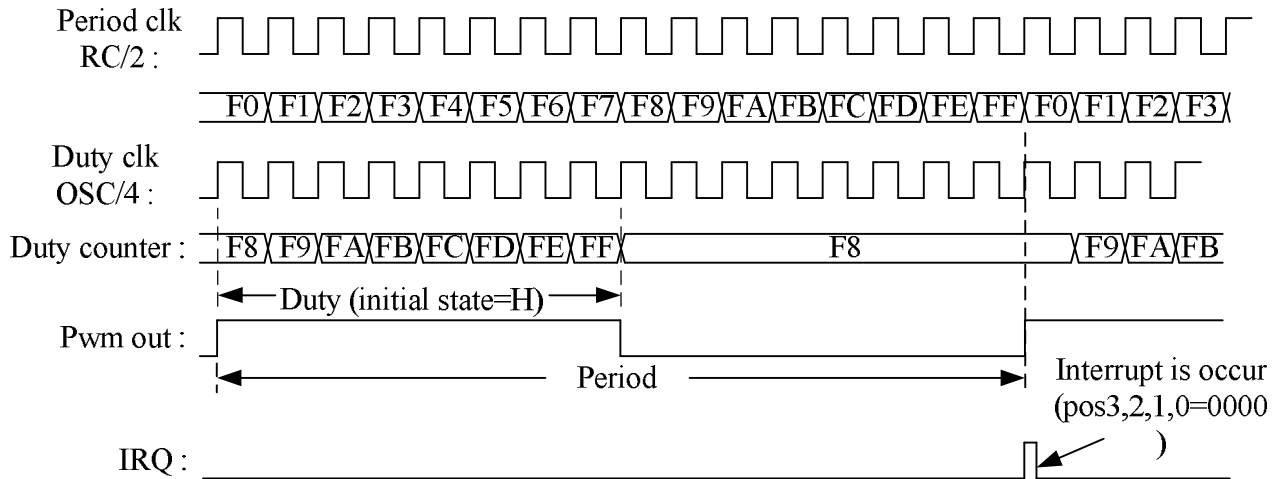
Period clk
RC/2 :

F0 F1 F2 F3 F4 F5 F6 F7 F8 F9 FA FB FC FD FE FF F0 F1 F2 F3

Duty clk
OSC/4 :

Duty counter : F8 F9 FA FB FC FD FE FF F8 F9 FA FB

Duty (initial state=H)

Pwm out :

Period

Interrupt is occur
(pos3,2,1,0=0000
)

IRQ :